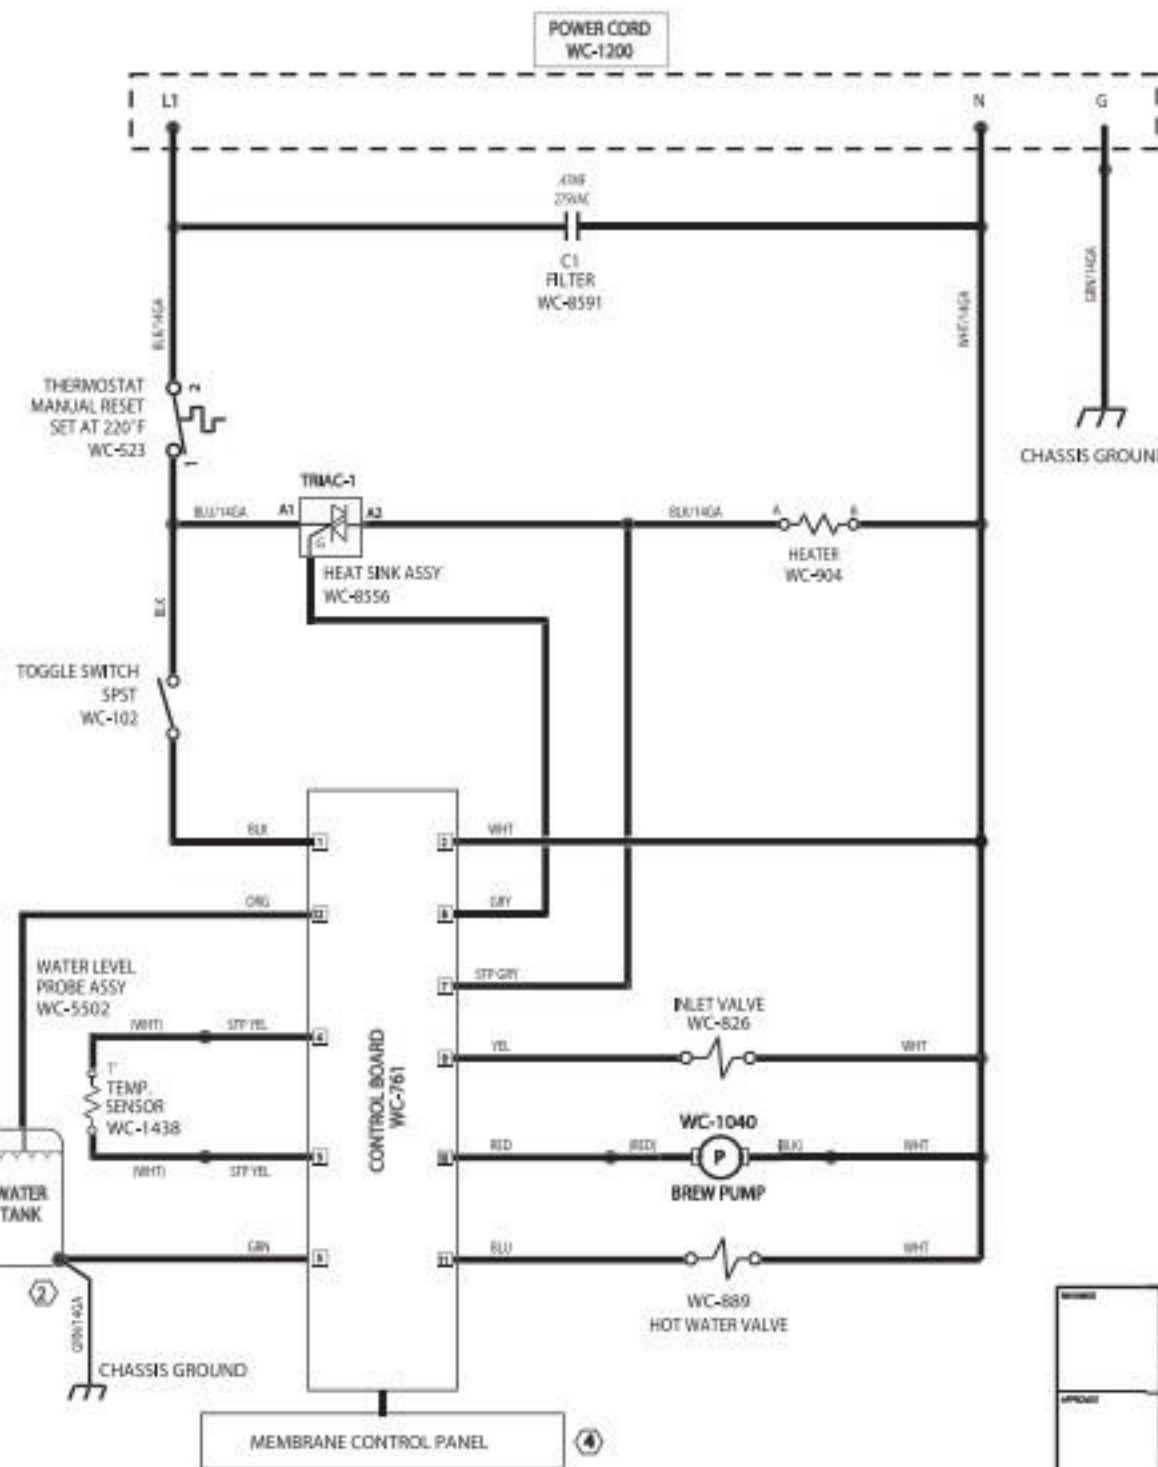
POWER CORD
WC-1200

L1

N

G

.47MF
275VAC

C1
FILTER
WC-8591

BLK/14GA

WHT/14GA

GRN/14GA

THERMOSTAT
MANUAL RESET
SET AT 220°F
WC-523

2

1

CHASSIS GROUND

TRIAC-1

BLU/14GA

A1

A2

G

BLK/14GA

A

B

HEATER
WC-904

HEAT SINK ASSY
WC-8556

BLK

TOGGLE SWITCH
SPST
WC-102

BLK

1

2

WHT

ORG

12

8

GRY

7

STP GRY

WATER LEVEL
PROBE ASSY
WC-5502

INLET VALVE
WC-826

(WHT)

STP YEL

4

T°
TEMP.
SENSOR
WC-1438

CONTROL BOARD
WC-761

9

YEL

WHT

WC-1040

RED

(RED)

P

(BLK)

WHT

10

(WHT)

STP YEL

3

BREW PUMP

WATER
TANK

GRN

6

11

BLU

WHT

2

GRN/14GA

WC-889
HOT WATER VALVE

CHASSIS GROUND

MEMBRANE CONTROL PANEL

4